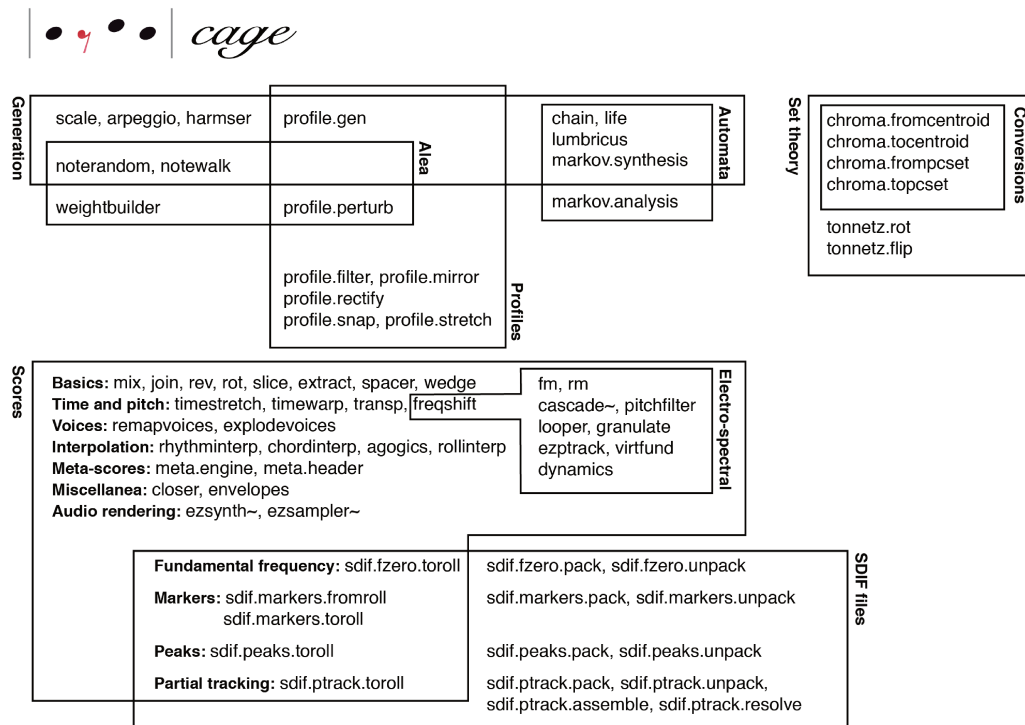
cage

Generation

scale, arpeggio, harmser

profile.gen

noterandom, notewalk

Alea

weightbuilder

profile.perturb

profile.filter, profile.mirror
profile.rectify
profile.snap, profile.stretch

Profiles

chain, life
lumbricus
markov.synthesis

Automata

markov.analysis

Set theory

chroma.fromcentroid
chroma.tocentroid
chroma.frompcset
chroma.topcset

Conversions

tonnetz.rot
tonnetz.flip

Scores

**Basics:** mix, join, rev, rot, slice, extract, spacer, wedge
**Time and pitch:** timestretch, timewarp, transp, freqshift
**Voices:** remapvoices, explodevoices
**Interpolation:** rhythminterp, chordinterp, agogics, rollinterp
**Meta-scores:** meta.engine, meta.header
**Miscellanea:** closer, envelopes
**Audio rendering:** ezsynth~, ezsampler~

fm, rm
cascade~, pitchfilter
looper, granulate
ezptrack, virtfund
dynamics

Electro-spectral

**Fundamental frequency:** sdif.fzero.toroll

sdif.fzero.pack, sdif.fzero.unpack

**Markers:** sdif.markers.fromroll
sdif.markers.toroll

sdif.markers.pack, sdif.markers.unpack

**Peaks:** sdif.peaks.toroll

sdif.peaks.pack, sdif.peaks.unpack

**Partial tracking:** sdif.ptrack.toroll

sdif.ptrack.pack, sdif.ptrack.unpack,
sdif.ptrack.assemble, sdif.ptrack.resolve

SDIF files